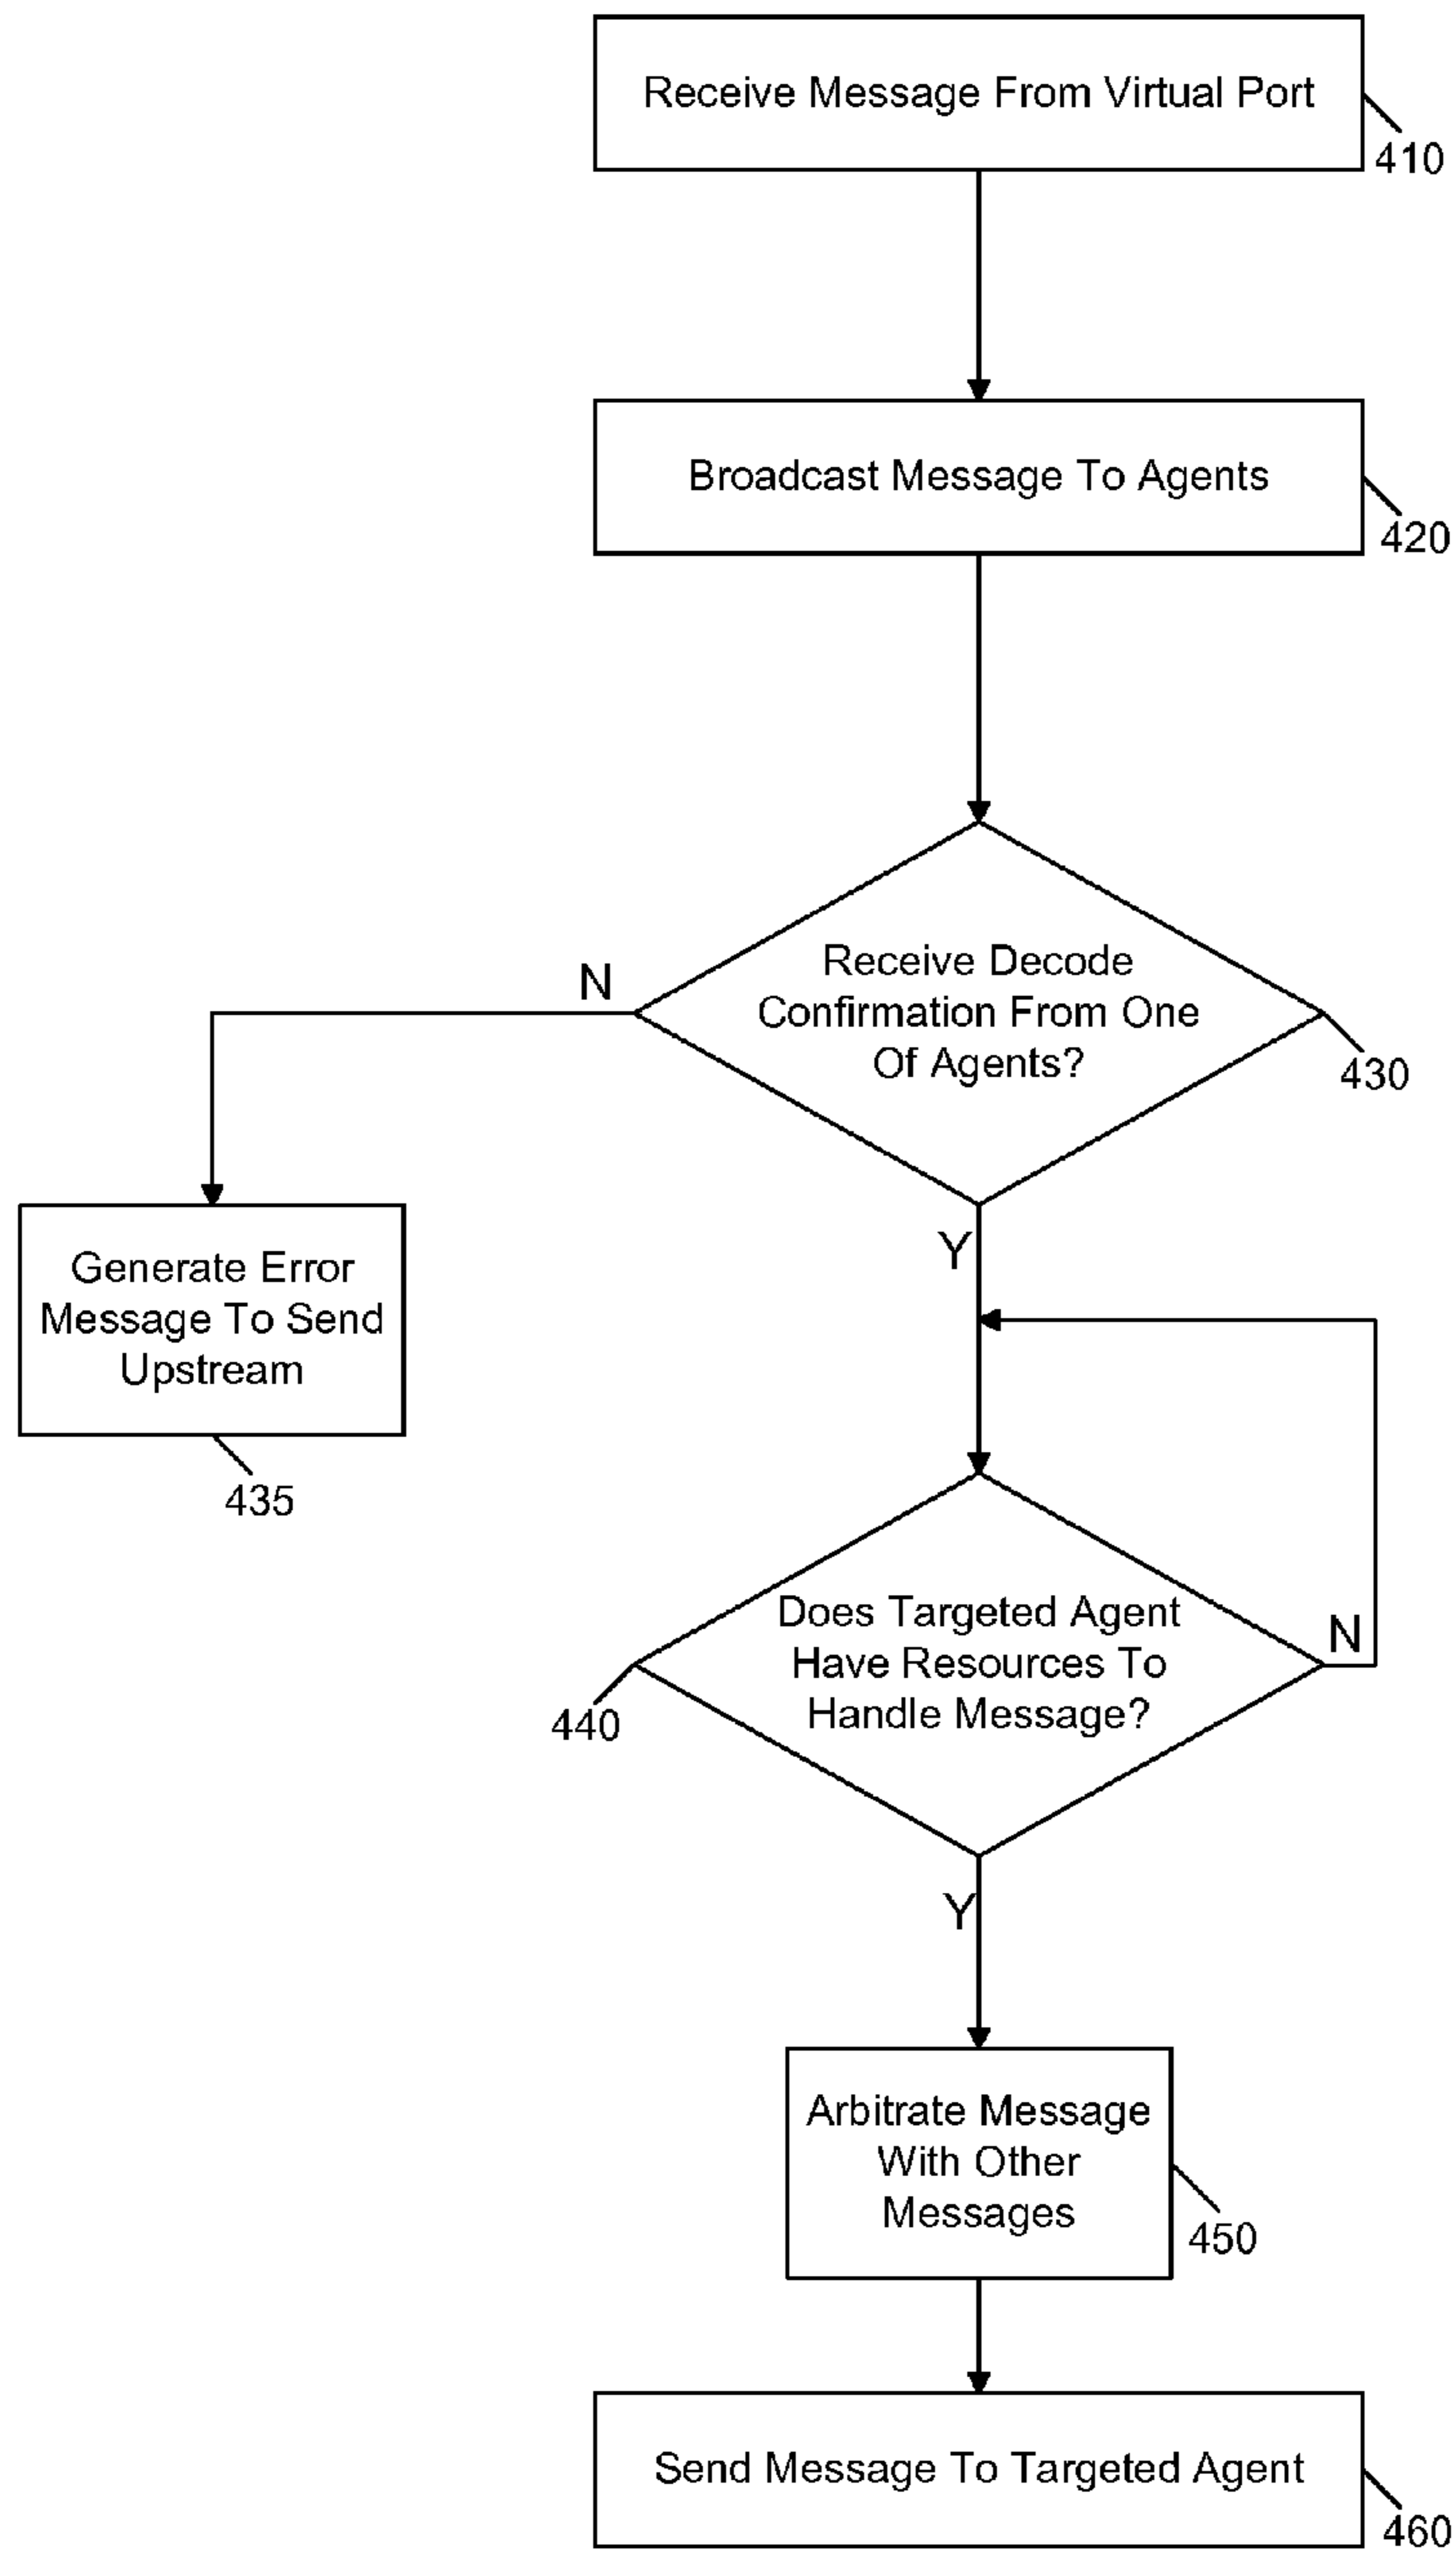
Receive Message From Virtual Port
410

Broadcast Message To Agents
420

Receive Decode Confirmation From One Of Agents?
430

N

Generate Error Message To Send Upstream
435

Y

Does Targeted Agent Have Resources To Handle Message?
440

N

Y

Arbitrate Message With Other Messages
450

Send Message To Targeted Agent
460